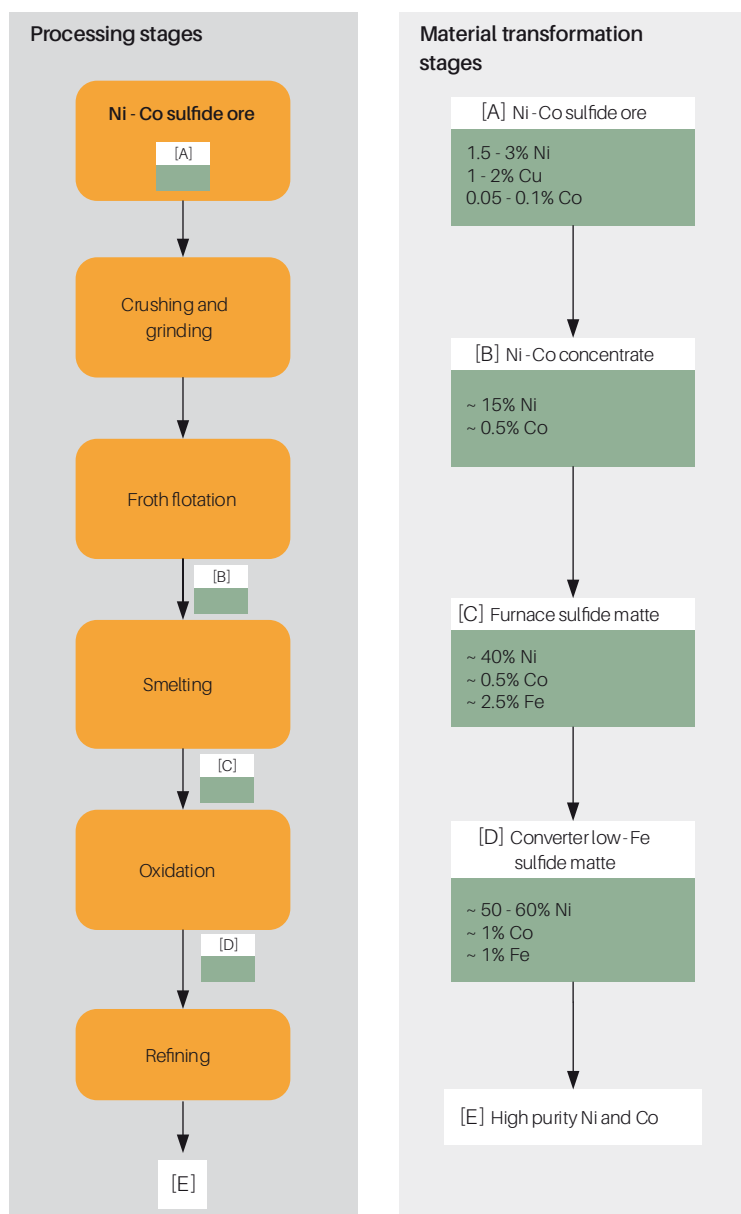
Processing stages

Ni - Co sulfide ore

[A]

Crushing and grinding

Froth flotation

[B]

Smelting

[C]

Oxidation

[D]

Refining

[E]

Material transformation stages

[A] Ni - Co sulfide ore

1.5 - 3% Ni
1 - 2% Cu
0.05 - 0.1% Co

[B] Ni - Co concentrate

~ 15% Ni
~ 0.5% Co

[C] Furnace sulfide matte

~ 40% Ni
~ 0.5% Co
~ 2.5% Fe

[D] Converter low - Fe sulfide matte

~ 50 - 60% Ni
~ 1% Co
~ 1% Fe

[E] High purity Ni and Co